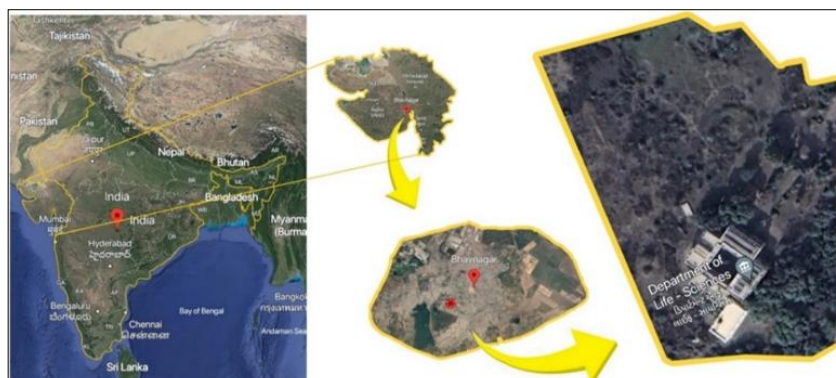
Tajikistan
istan
Pakistan
Nepal
Bhutan
India
Bangladesh
India
Myanm
(Burma
Mumbai
Hyderabad
హైదరాబాద్
Bengaluru
ಬೆಂಗಳೂರು
Chennai
சென்னை
Bay of Bengal
Bangkok
Andaman Sea
Sri Lanka
Bhavnagar
Department of Life - Sciences
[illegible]